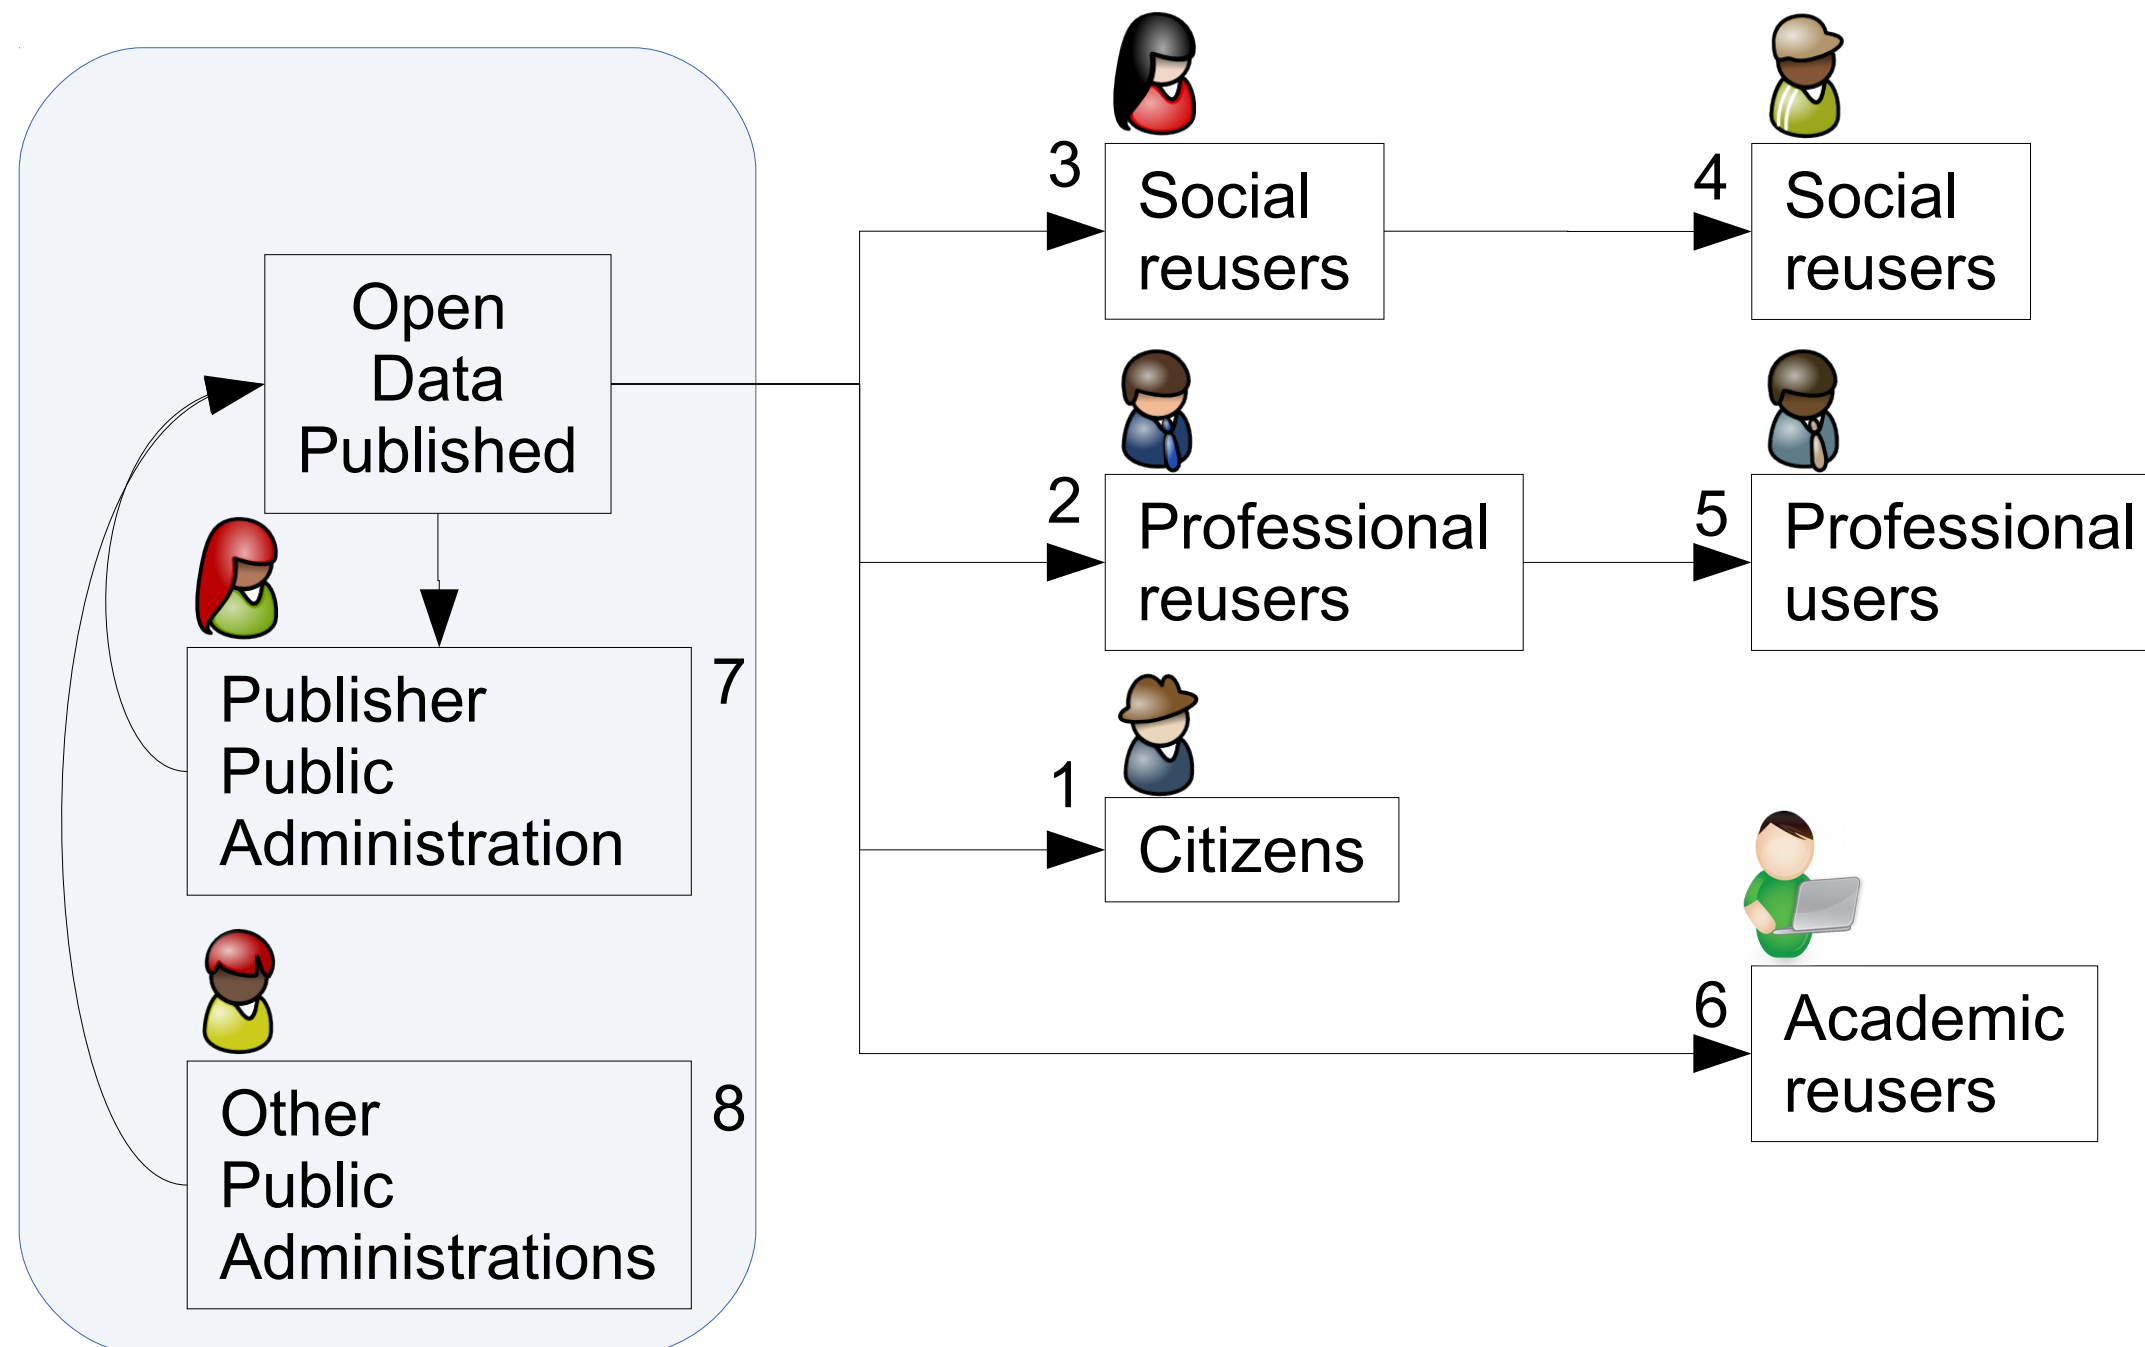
Open Data Published

Publisher Public Administration

7

Other Public Administrations

8

3

Social reusers

4

Social reusers

2

Professional reusers

5

Professional users

1

Citizens

6

Academic reusers